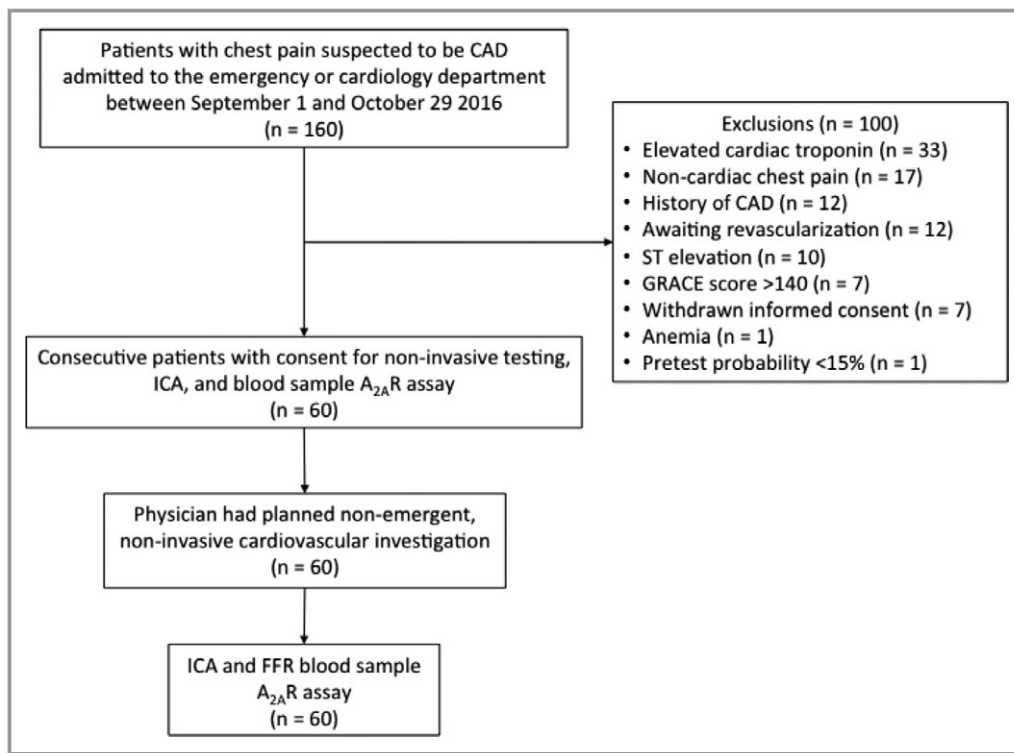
Patients with chest pain suspected to be CAD admitted to the emergency or cardiology department between September 1 and October 29 2016
(n = 160)

Exclusions (n = 100)
• Elevated cardiac troponin (n = 33)
• Non-cardiac chest pain (n = 17)
• History of CAD (n = 12)
• Awaiting revascularization (n = 12)
• ST elevation (n = 10)
• GRACE score >140 (n = 7)
• Withdrawn informed consent (n = 7)
• Anemia (n = 1)
• Pretest probability <15% (n = 1)

Consecutive patients with consent for non-invasive testing, ICA, and blood sample $A_{2A}R$ assay
(n = 60)

Physician had planned non-emergent, non-invasive cardiovascular investigation
(n = 60)

ICA and FFR blood sample $A_{2A}R$ assay
(n = 60)